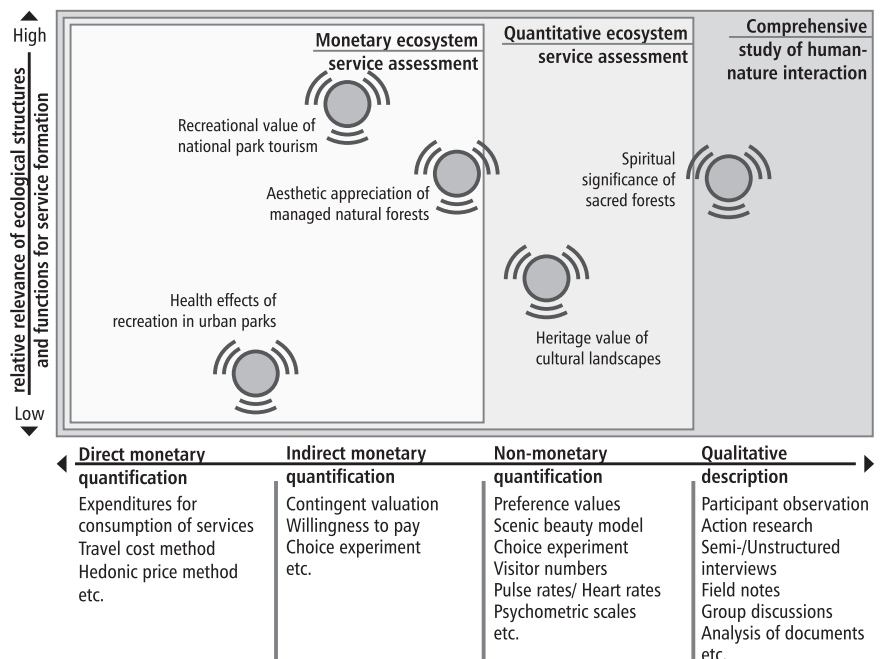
High

relative relevance of ecological structures and functions for service formation

Low

Monetary ecosystem service assessment

Quantitative ecosystem service assessment

Comprehensive study of human-nature interaction

Recreational value of national park tourism

Aesthetic appreciation of managed natural forests

Spiritual significance of sacred forests

Health effects of recreation in urban parks

Heritage value of cultural landscapes

Direct monetary quantification

Expenditures for consumption of services
Travel cost method
Hedonic price method
etc.

Indirect monetary quantification

Contingent valuation
Willingness to pay
Choice experiment
etc.

Non-monetary quantification

Preference values
Scenic beauty model
Choice experiment
Visitor numbers
Pulse rates/ Heart rates
Psychometric scales
etc.

Qualitative description

Participant observation
Action research
Semi-/Unstructured interviews
Field notes
Group discussions
Analysis of documents
etc.